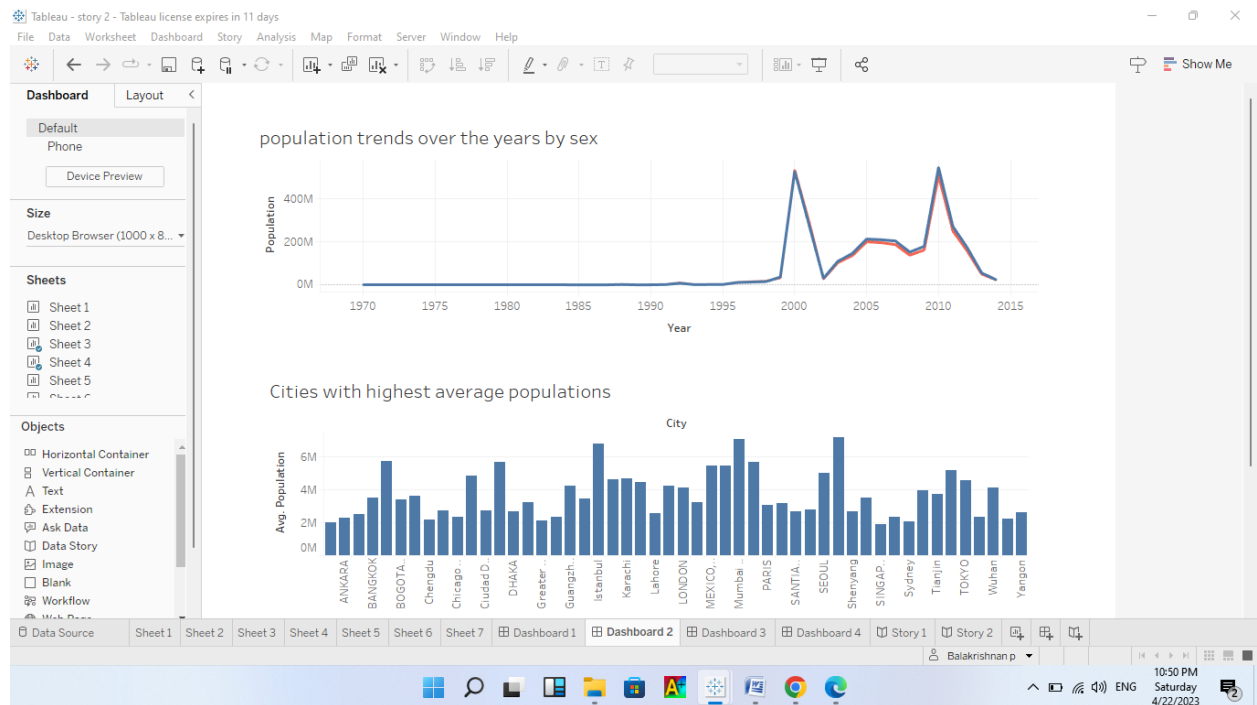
Tableau - story 2 - Tableau license expires in 11 days

File Data Worksheet Dashboard Story Analysis Map Format Server Window Help

Show Me

Dashboard Layout

Default
Phone

Device Preview

Size

Desktop Browser (1000 x 8...

Sheets

Sheet 1
Sheet 2
Sheet 3
Sheet 4
Sheet 5
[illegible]

Objects

Horizontal Container
Vertical Container
Text
Extension
Ask Data
Data Story
Image
Blank
Workflow
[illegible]

population trends over the years by sex

Population

400M
200M
0M

1970 1975 1980 1985 1990 1995 2000 2005 2010 2015

Year

Cities with highest average populations

City

Avg. Population

6M
4M
2M
0M

ANKARA BANGKOK BOGOTA.. Chengdu Chicago.. Ciudad D.. DHAKA Greater.. Guangzh.. Istanbul Karachi Lahore LONDON MEXICO,.. Mumbai PARIS SANTIA.. SEOUL Shenyang SINGAP.. Sydney Tianjin TOKYO Wuhan Yangon

Data Source Sheet 1 Sheet 2 Sheet 3 Sheet 4 Sheet 5 Sheet 6 Sheet 7 Dashboard 1 Dashboard 2 Dashboard 3 Dashboard 4 Story 1 Story 2

Balakrishnan p

ENG

10:50 PM
Saturday
4/22/2023